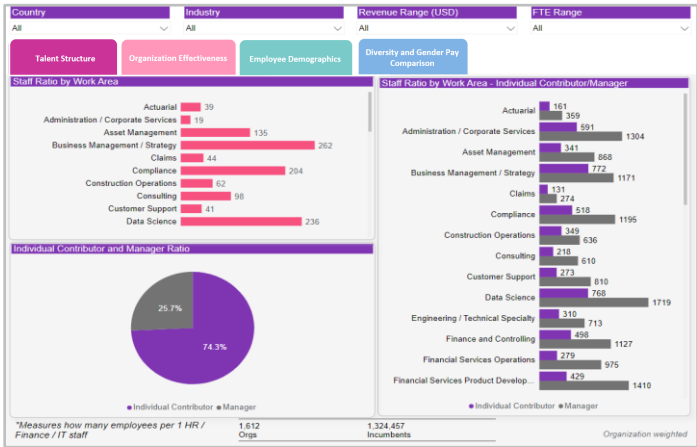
Country
All

Industry
All

Revenue Range (USD)
All

FTE Range
All

Talent Structure

Organization Effectiveness

Employee Demographics

Diversity and Gender Pay Comparison

Staff Ratio by Work Area

| Work Area | Value |
|---|---|
| Actuarial | 39 |
| Administration / Corporate Services | 19 |
| Asset Management | 135 |
| Business Management / Strategy | 262 |
| Claims | 44 |
| Compliance | 204 |
| Construction Operations | 62 |
| Consulting | 98 |
| Customer Support | 41 |
| Data Science | 236 |

Individual Contributor and Manager Ratio

25.7%
74.3%

● Individual Contributor ● Manager

Staff Ratio by Work Area - Individual Contributor/Manager

| Work Area | Individual Contributor | Manager |
|---|---|---|
| Actuarial | 161 | 359 |
| Administration / Corporate Services | 591 | 1304 |
| Asset Management | 341 | 868 |
| Business Management / Strategy | 772 | 1171 |
| Claims | 131 | 274 |
| Compliance | 518 | 1195 |
| Construction Operations | 349 | 636 |
| Consulting | 218 | 610 |
| Customer Support | 273 | 810 |
| Data Science | 768 | 1719 |
| Engineering / Technical Specialty | 310 | 713 |
| Finance and Controlling | 498 | 1127 |
| Financial Services Operations | 279 | 975 |
| Financial Services Product Develop... | 429 | 1410 |

● Individual Contributor ● Manager

*Measures how many employees per 1 HR / Finance / IT staff

1,612
Orgs

1,324,457
Incumbents

Organization weighted